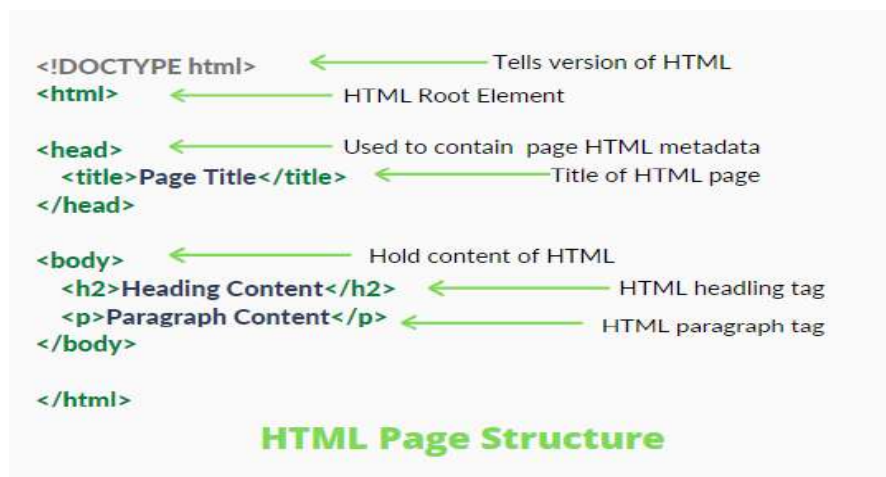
<!DOCTYPE html> Tells version of HTML
<html> HTML Root Element

<head> Used to contain page HTML metadata
<title>Page Title</title> Title of HTML page
</head>

<body> Hold content of HTML
<h2>Heading Content</h2> HTML headling tag
<p>Paragraph Content</p> HTML paragraph tag
</body>

</html>

HTML Page Structure